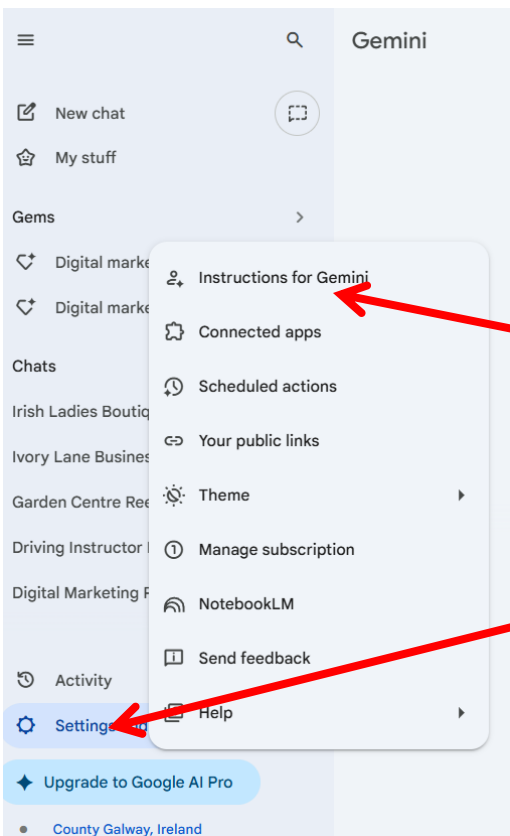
Gemini

New chat

My stuff

Gems

Digital marke

Digital marke

Chats

Irish Ladies Boutiq

Ivory Lane Busines

Garden Centre Ree

Driving Instructor

Digital Marketing F

Activity

Settings

Upgrade to Google AI Pro

County Galway, Ireland

Instructions for Gemini

Connected apps

Scheduled actions

Your public links

Theme

Manage subscription

NotebookLM

Send feedback

Help